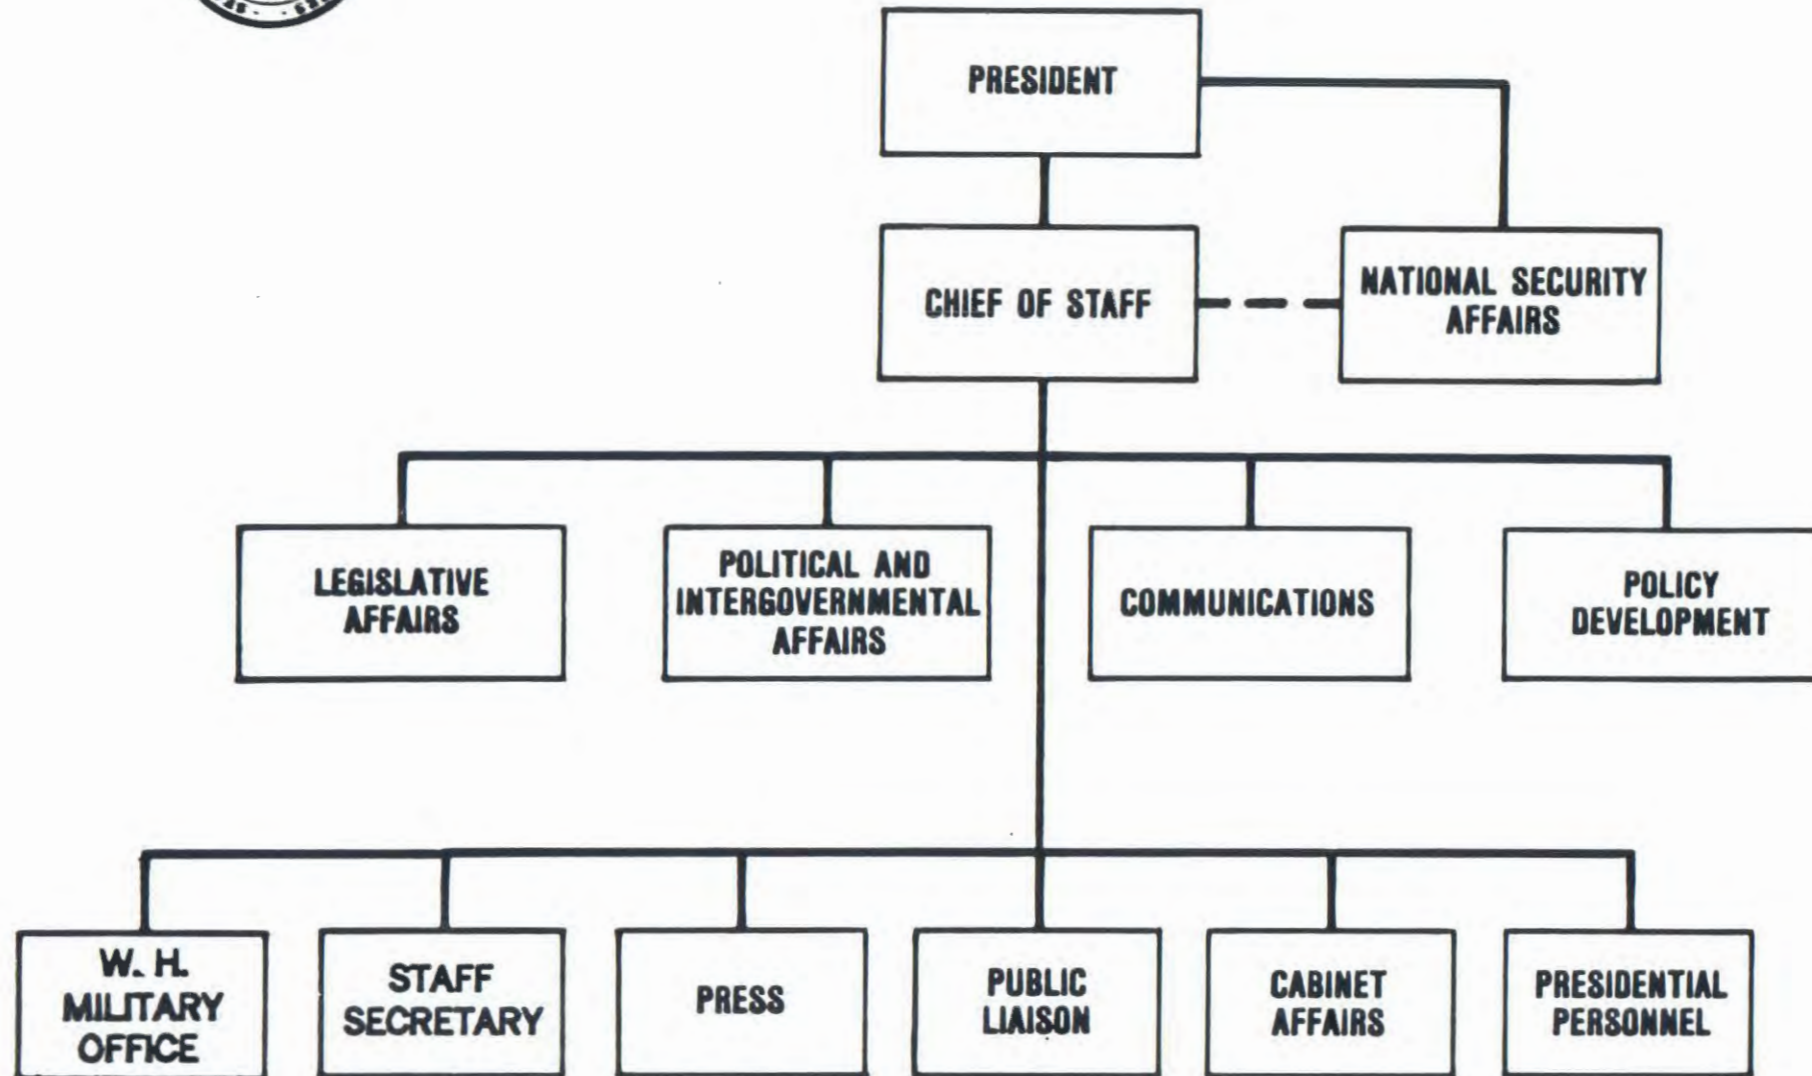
PRESIDENT

CHIEF OF STAFF

NATIONAL SECURITY AFFAIRS

LEGISLATIVE AFFAIRS

POLITICAL AND INTERGOVERNMENTAL AFFAIRS

COMMUNICATIONS

POLICY DEVELOPMENT

W. H. MILITARY OFFICE

STAFF SECRETARY

PRESS

PUBLIC LIAISON

CABINET AFFAIRS

PRESIDENTIAL PERSONNEL